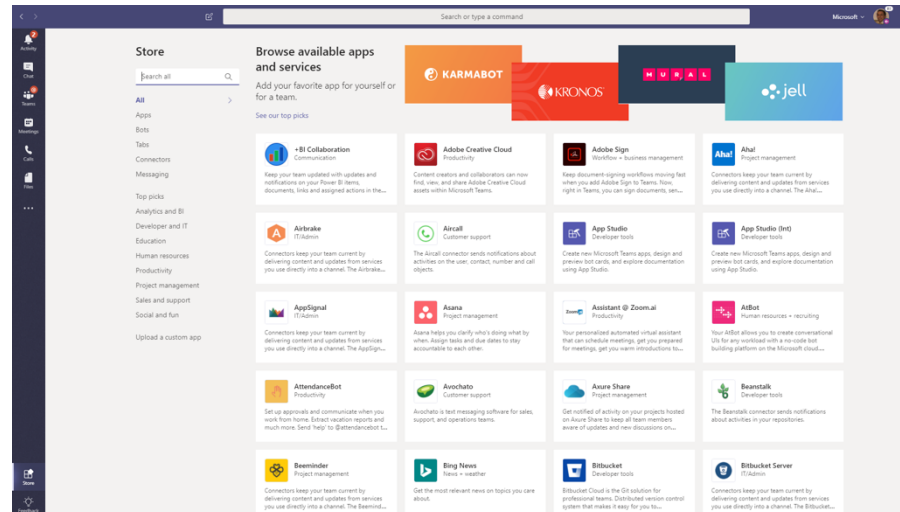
Search or type a command

Microsoft

2
Activity
Chat
2
Teams
Meetings
Calls
Files
...
Store
Feedback

Store

Search all

All
Apps
Bots
Tabs
Connectors
Messaging

Top picks
Analytics and BI
Developer and IT
Education
Human resources
Productivity
Project management
Sales and support
Social and fun

Upload a custom app

Browse available apps and services

Add your favorite app for yourself or for a team.

See our top picks

KARMABOT
KRONOS
MURAL
jell

+BI Collaboration
Communication
Keep your team updated with updates and notifications on your Power BI items, documents, links and assigned actions in the...

Adobe Creative Cloud
Productivity
Content creators and collaborators can now find, view, and share Adobe Creative Cloud assets within Microsoft Teams.

Adobe Sign
Workflow + business management
Keep document-signing workflows moving fast when you add Adobe Sign to Teams. Now, right in Teams, you can sign documents, sen...

Aha!
Project management
Connectors keep your team current by delivering content and updates from services you use directly into a channel. The Aha!...

Airbrake
IT/Admin
Connectors keep your team current by delivering content and updates from services you use directly into a channel. The Airbrake...

Aircall
Customer support
The Aircall connector sends notifications about activities on the user, contact, number and call objects.

App Studio
Developer tools
Create new Microsoft Teams apps, design and preview bot cards, and explore documentation using App Studio.

App Studio (Int)
Developer tools
Create new Microsoft Teams apps, design and preview bot cards, and explore documentation using App Studio.

AppSignal
IT/Admin
Connectors keep your team current by delivering content and updates from services you use directly into a channel. The AppSign...

Asana
Project management
Asana helps you clarify who's doing what by when. Assign tasks and due dates to stay accountable to each other.

Assistant @ Zoom.ai
Productivity
Your personalized automated virtual assistant that can schedule meetings, get you prepared for meetings, get you warm introductions to...

AtBot
Human resources + recruiting
Your AtBot allows you to create conversational UIs for any workload with a no-code bot building platform on the Microsoft cloud....

AttendanceBot
Productivity
Set up approvals and communicate when you work from home. Extract vacation reports and much more. Send 'help' to @attendancebot t...

Avochato
Customer support
Avochato is text messaging software for sales, support, and operations teams.

Axure Share
Project management
Get notified of activity on your projects hosted on Axure Share to keep all team members aware of updates and new discussions on...

Beanstalk
Developer tools
The Beanstalk connector sends notifications about activities in your repositories.

Beeminder
Project management
Connectors keep your team current by delivering content and updates from services you use directly into a channel. The Beemind...

Bing News
News + weather
Get the most relevant news on topics you care about.

Bitbucket
Developer tools
Bitbucket Cloud is the Git solution for professional teams. Distributed version control system that makes it easy for you to...

Bitbucket Server
IT/Admin
Connectors keep your team current by delivering content and updates from services you use directly into a channel. The Bitbucket...